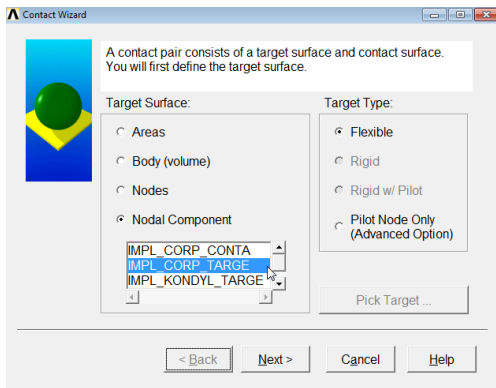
Contact Wizard

A contact pair consists of a target surface and contact surface. You will first define the target surface.

Target Surface:

Areas

Body (volume)

Nodes

Nodal Component

IMPL_CORP_CONTA
IMPL_CORP_TARGE
IMPL_KONDYL_TARGE

Target Type:

Flexible

Rigid

Rigid w/ Pilot

Pilot Node Only (Advanced Option)

Pick Target ...

< Back

Next >

Cancel

Help